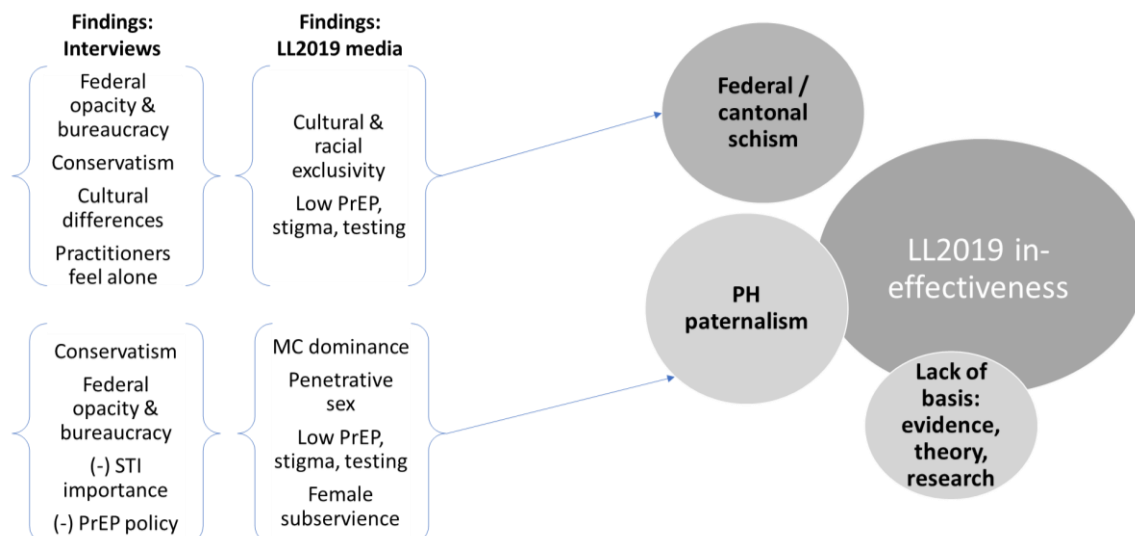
Findings: Interviews

Findings: LL2019 media

Federal opacity & bureaucracy
Conservatism
Cultural differences
Practitioners feel alone

Cultural & racial exclusivity
Low PrEP, stigma, testing

Conservatism
Federal opacity & bureaucracy
(-) STI importance
(-) PrEP policy

MC dominance
Penetrative sex
Low PrEP, stigma, testing
Female subservience

Federal / cantonal schism

PH paternalism

LL2019 in-effectiveness

Lack of basis: evidence, theory, research